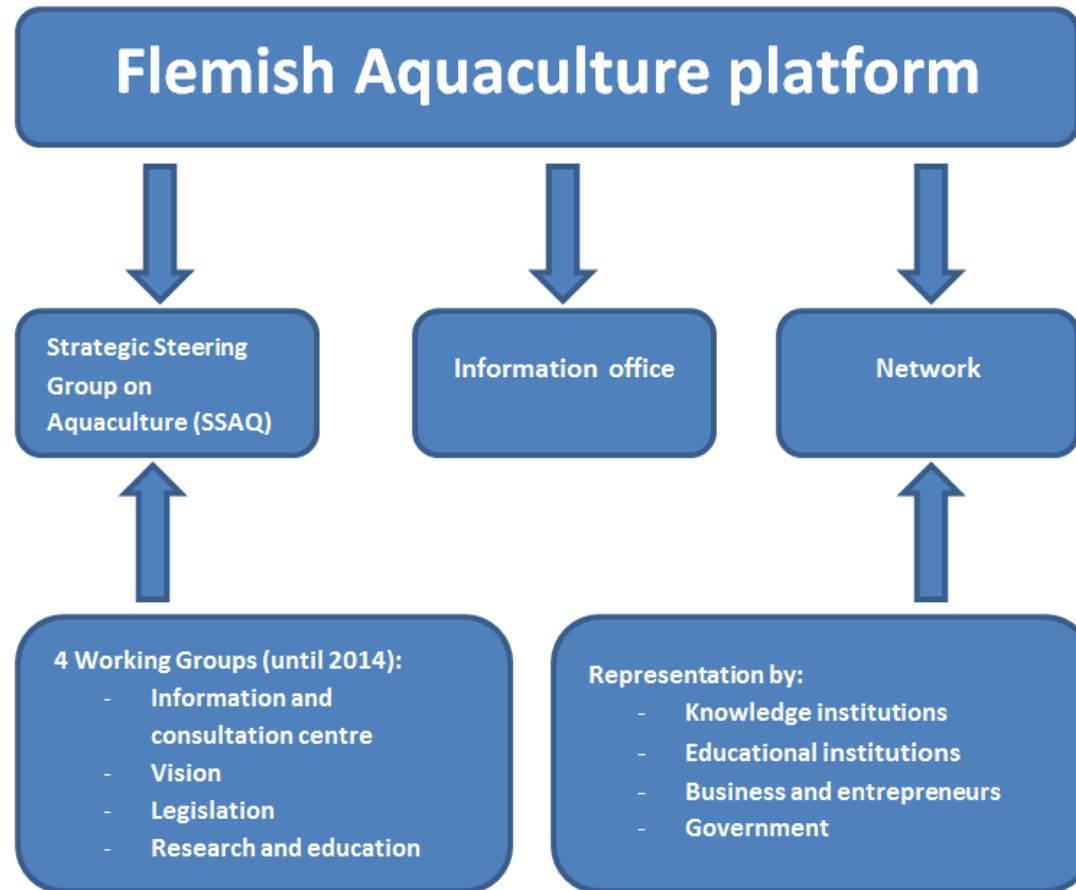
Flemish Aquaculture platform

Strategic Steering Group on Aquaculture (SSAQ)

Information office

Network

4 Working Groups (until 2014):
- Information and consultation centre
- Vision
- Legislation
- Research and education

Representation by:
- Knowledge institutions
- Educational institutions
- Business and entrepreneurs
- Government